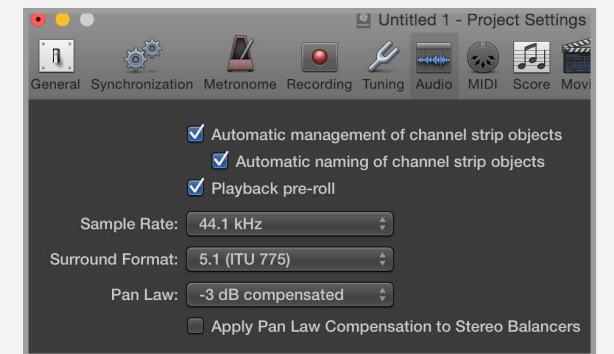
Untitled 1 - Project Settings

General Synchronization Metronome Recording Tuning Audio MIDI Score Movi

Automatic management of channel strip objects
Automatic naming of channel strip objects
Playback pre-roll

Sample Rate: 44.1 kHz
Surround Format: 5.1 (ITU 775)
Pan Law: -3 dB compensated

Apply Pan Law Compensation to Stereo Balancers